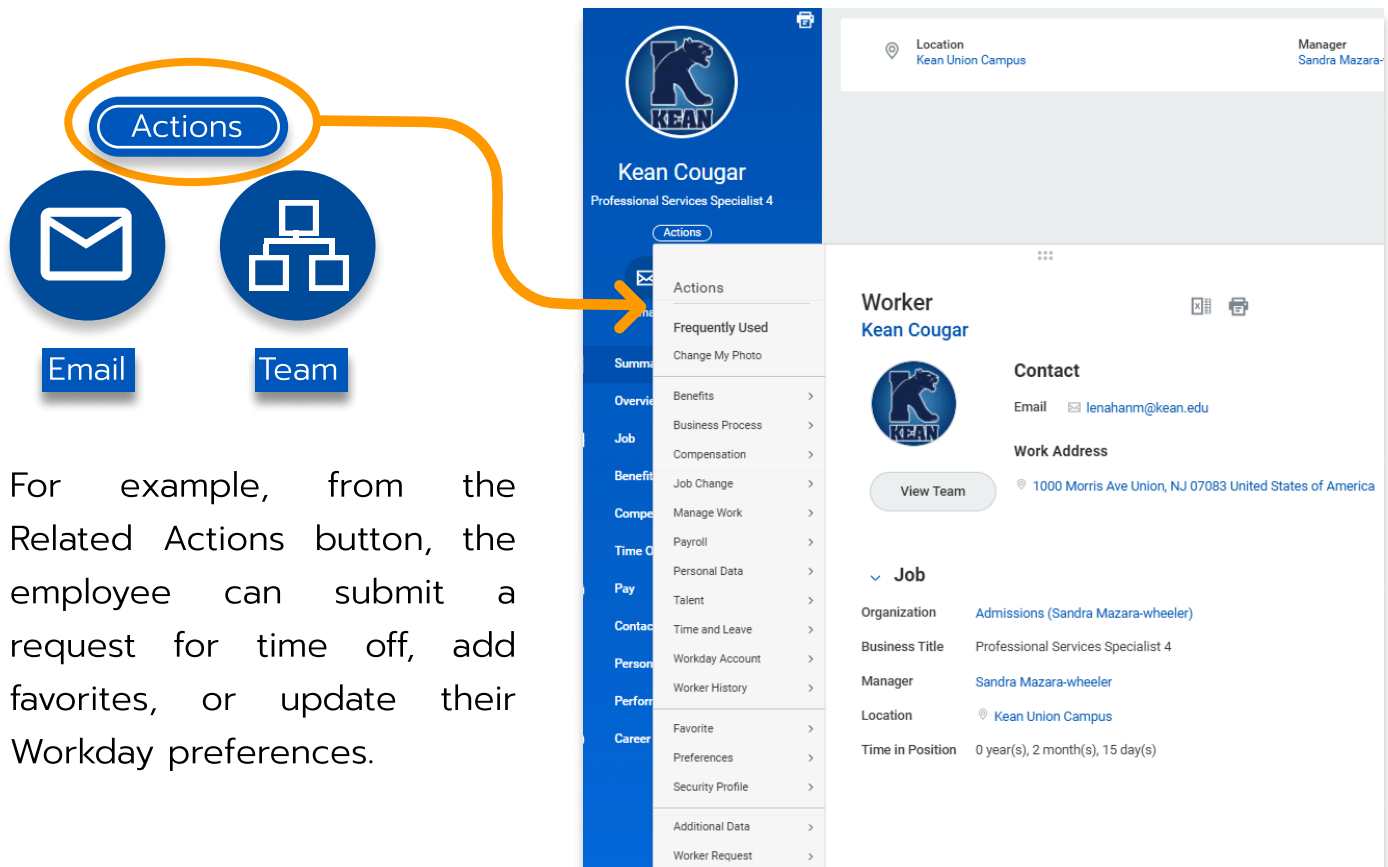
Actions

Email

Team

For example, from the Related Actions button, the employee can submit a request for time off, add favorites, or update their Workday preferences.

KEAN

Kean Cougar

Professional Services Specialist 4

Actions

Summa

Overvie

Job

Benefit

Compe

Time O

Pay

Contac

Person

Perforn

Career

Location
Kean Union Campus

Manager
Sandra Mazara-

Actions

Frequently Used

Change My Photo

Benefits

Business Process

Compensation

Job Change

Manage Work

Payroll

Personal Data

Talent

Time and Leave

Workday Account

Worker History

Favorite

Preferences

Security Profile

Additional Data

Worker Request

Worker

Kean Cougar

KEAN

Contact

Email lenahanm@kean.edu

Work Address

1000 Morris Ave Union, NJ 07083 United States of America

View Team

Job

| Organization | Admissions (Sandra Mazara-wheeler) |
|---|---|
| Business Title | Professional Services Specialist 4 |
| Manager | Sandra Mazara-wheeler |
| Location | Kean Union Campus |
| Time in Position | 0 year(s), 2 month(s), 15 day(s) |